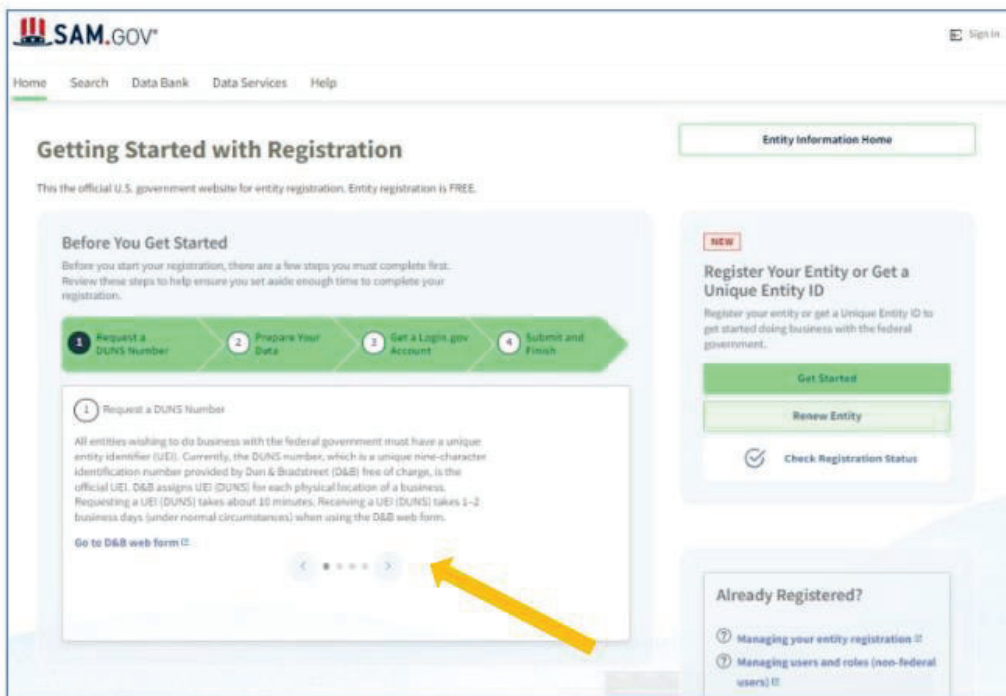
SAM.GOV

Sign In

Home Search Data Bank Data Services Help

Getting Started with Registration

This the official U.S. government website for entity registration. Entity registration is FREE.

Entity Information Home

Before You Get Started

Before you start your registration, there are a few steps you must complete first. Review these steps to help ensure you set aside enough time to complete your registration.

1 Request a DUNS Number
2 Prepare Your Data
3 Get a Login.gov Account
4 Submit and Finish

1 Request a DUNS Number

All entities wishing to do business with the federal government must have a unique entity identifier (UEI). Currently, the DUNS number, which is a unique nine-character identification number provided by Dun & Bradstreet (D&B) free of charge, is the official UEI. D&B assigns UEI (DUNS) for each physical location of a business. Requesting a UEI (DUNS) takes about 10 minutes. Receiving a UEI (DUNS) takes 1–2 business days (under normal circumstances) when using the D&B web form.

Go to D&B web form

NEW

Register Your Entity or Get a Unique Entity ID

Register your entity or get a Unique Entity ID to get started doing business with the federal government.

Get Started

Renew Entity

Check Registration Status

Already Registered?

Managing your entity registration

Managing users and roles (non-federal users)